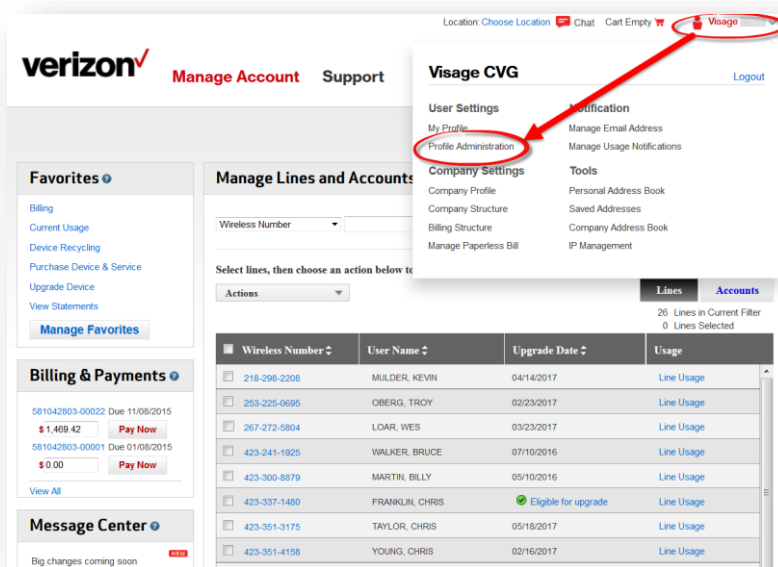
Location: Choose Location Chat Cart Empty Visage

verizon✓ Manage Account Support

Visage CVG Logout

User Settings
My Profile
Profile Administration

Notification
Manage Email Address
Manage Usage Notifications

Company Settings
Company Profile
Company Structure
Billing Structure
Manage Paperless Bill

Tools
Personal Address Book
Saved Addresses
Company Address Book
IP Management

Favorites
Billing
Current Usage
Device Recycling
Purchase Device & Service
Upgrade Device
View Statements
Manage Favorites

Billing & Payments
581042803-00022 Due 11/08/2015
$ 1,469.42 Pay Now
581042803-00001 Due 01/08/2016
$ 0.00 Pay Now
View All

Message Center
NEW
Big changes coming soon

Manage Lines and Accounts

Wireless Number

Select lines, then choose an action below to

Actions

Lines Accounts

26 Lines in Current Filter
0 Lines Selected

| Wireless Number | User Name | Upgrade Date | Usage |
|---|---|---|---|
| 218-298-2208 | MULDER, KEVIN | 04/14/2017 | Line Usage |
| 253-225-0695 | OBERG, TROY | 02/23/2017 | Line Usage |
| 267-272-5804 | LOAR, WES | 03/23/2017 | Line Usage |
| 423-241-1925 | WALKER, BRUCE | 07/10/2016 | Line Usage |
| 423-300-8879 | MARTIN, BILLY | 05/10/2016 | Line Usage |
| 423-337-1480 | FRANKLIN, CHRIS | Eligible for upgrade | Line Usage |
| 423-351-3175 | TAYLOR, CHRIS | 05/18/2017 | Line Usage |
| 423-351-4158 | YOUNG, CHRIS | 02/16/2017 | Line Usage |